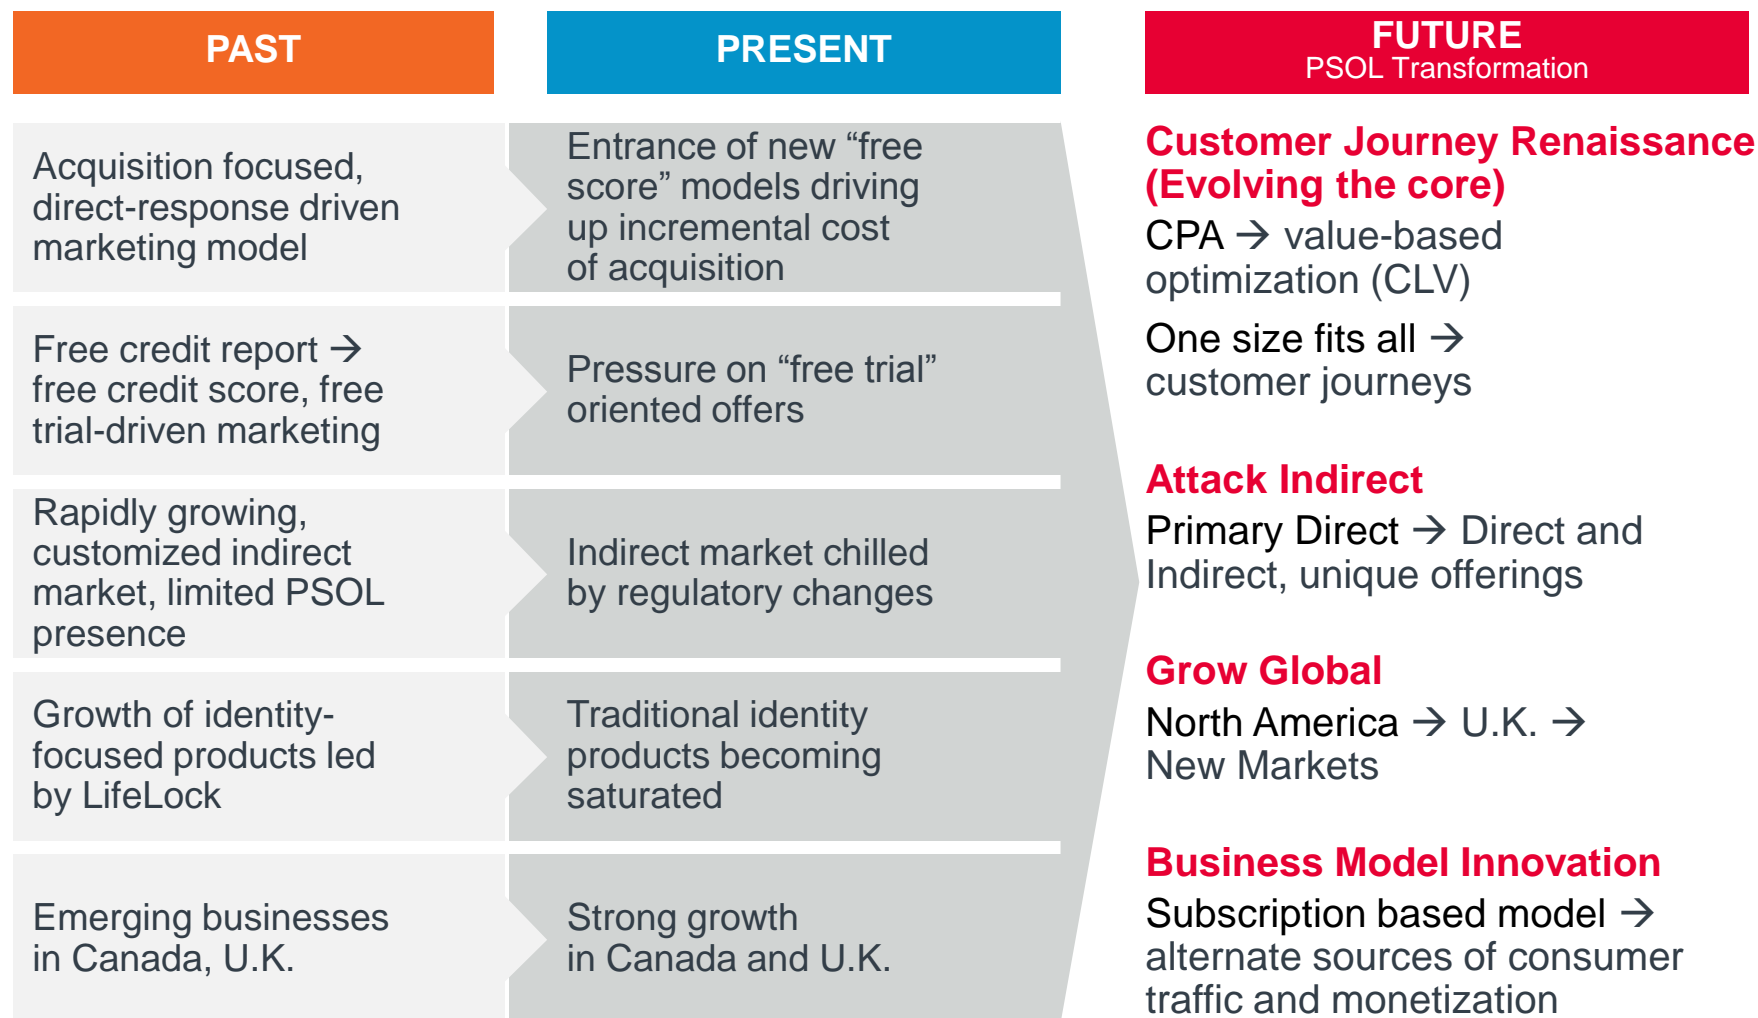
PAST

Acquisition focused, direct-response driven marketing model

Free credit report → free credit score, free trial-driven marketing

Rapidly growing, customized indirect market, limited PSOL presence

Growth of identity-focused products led by LifeLock

Emerging businesses in Canada, U.K.

PRESENT

Entrance of new “free score” models driving up incremental cost of acquisition

Pressure on “free trial” oriented offers

Indirect market chilled by regulatory changes

Traditional identity products becoming saturated

Strong growth in Canada and U.K.

FUTURE
PSOL Transformation

Customer Journey Renaissance (Evolving the core)
CPA → value-based optimization (CLV)

One size fits all → customer journeys

Attack Indirect
Primary Direct → Direct and Indirect, unique offerings

Grow Global
North America → U.K. → New Markets

Business Model Innovation
Subscription based model → alternate sources of consumer traffic and monetization